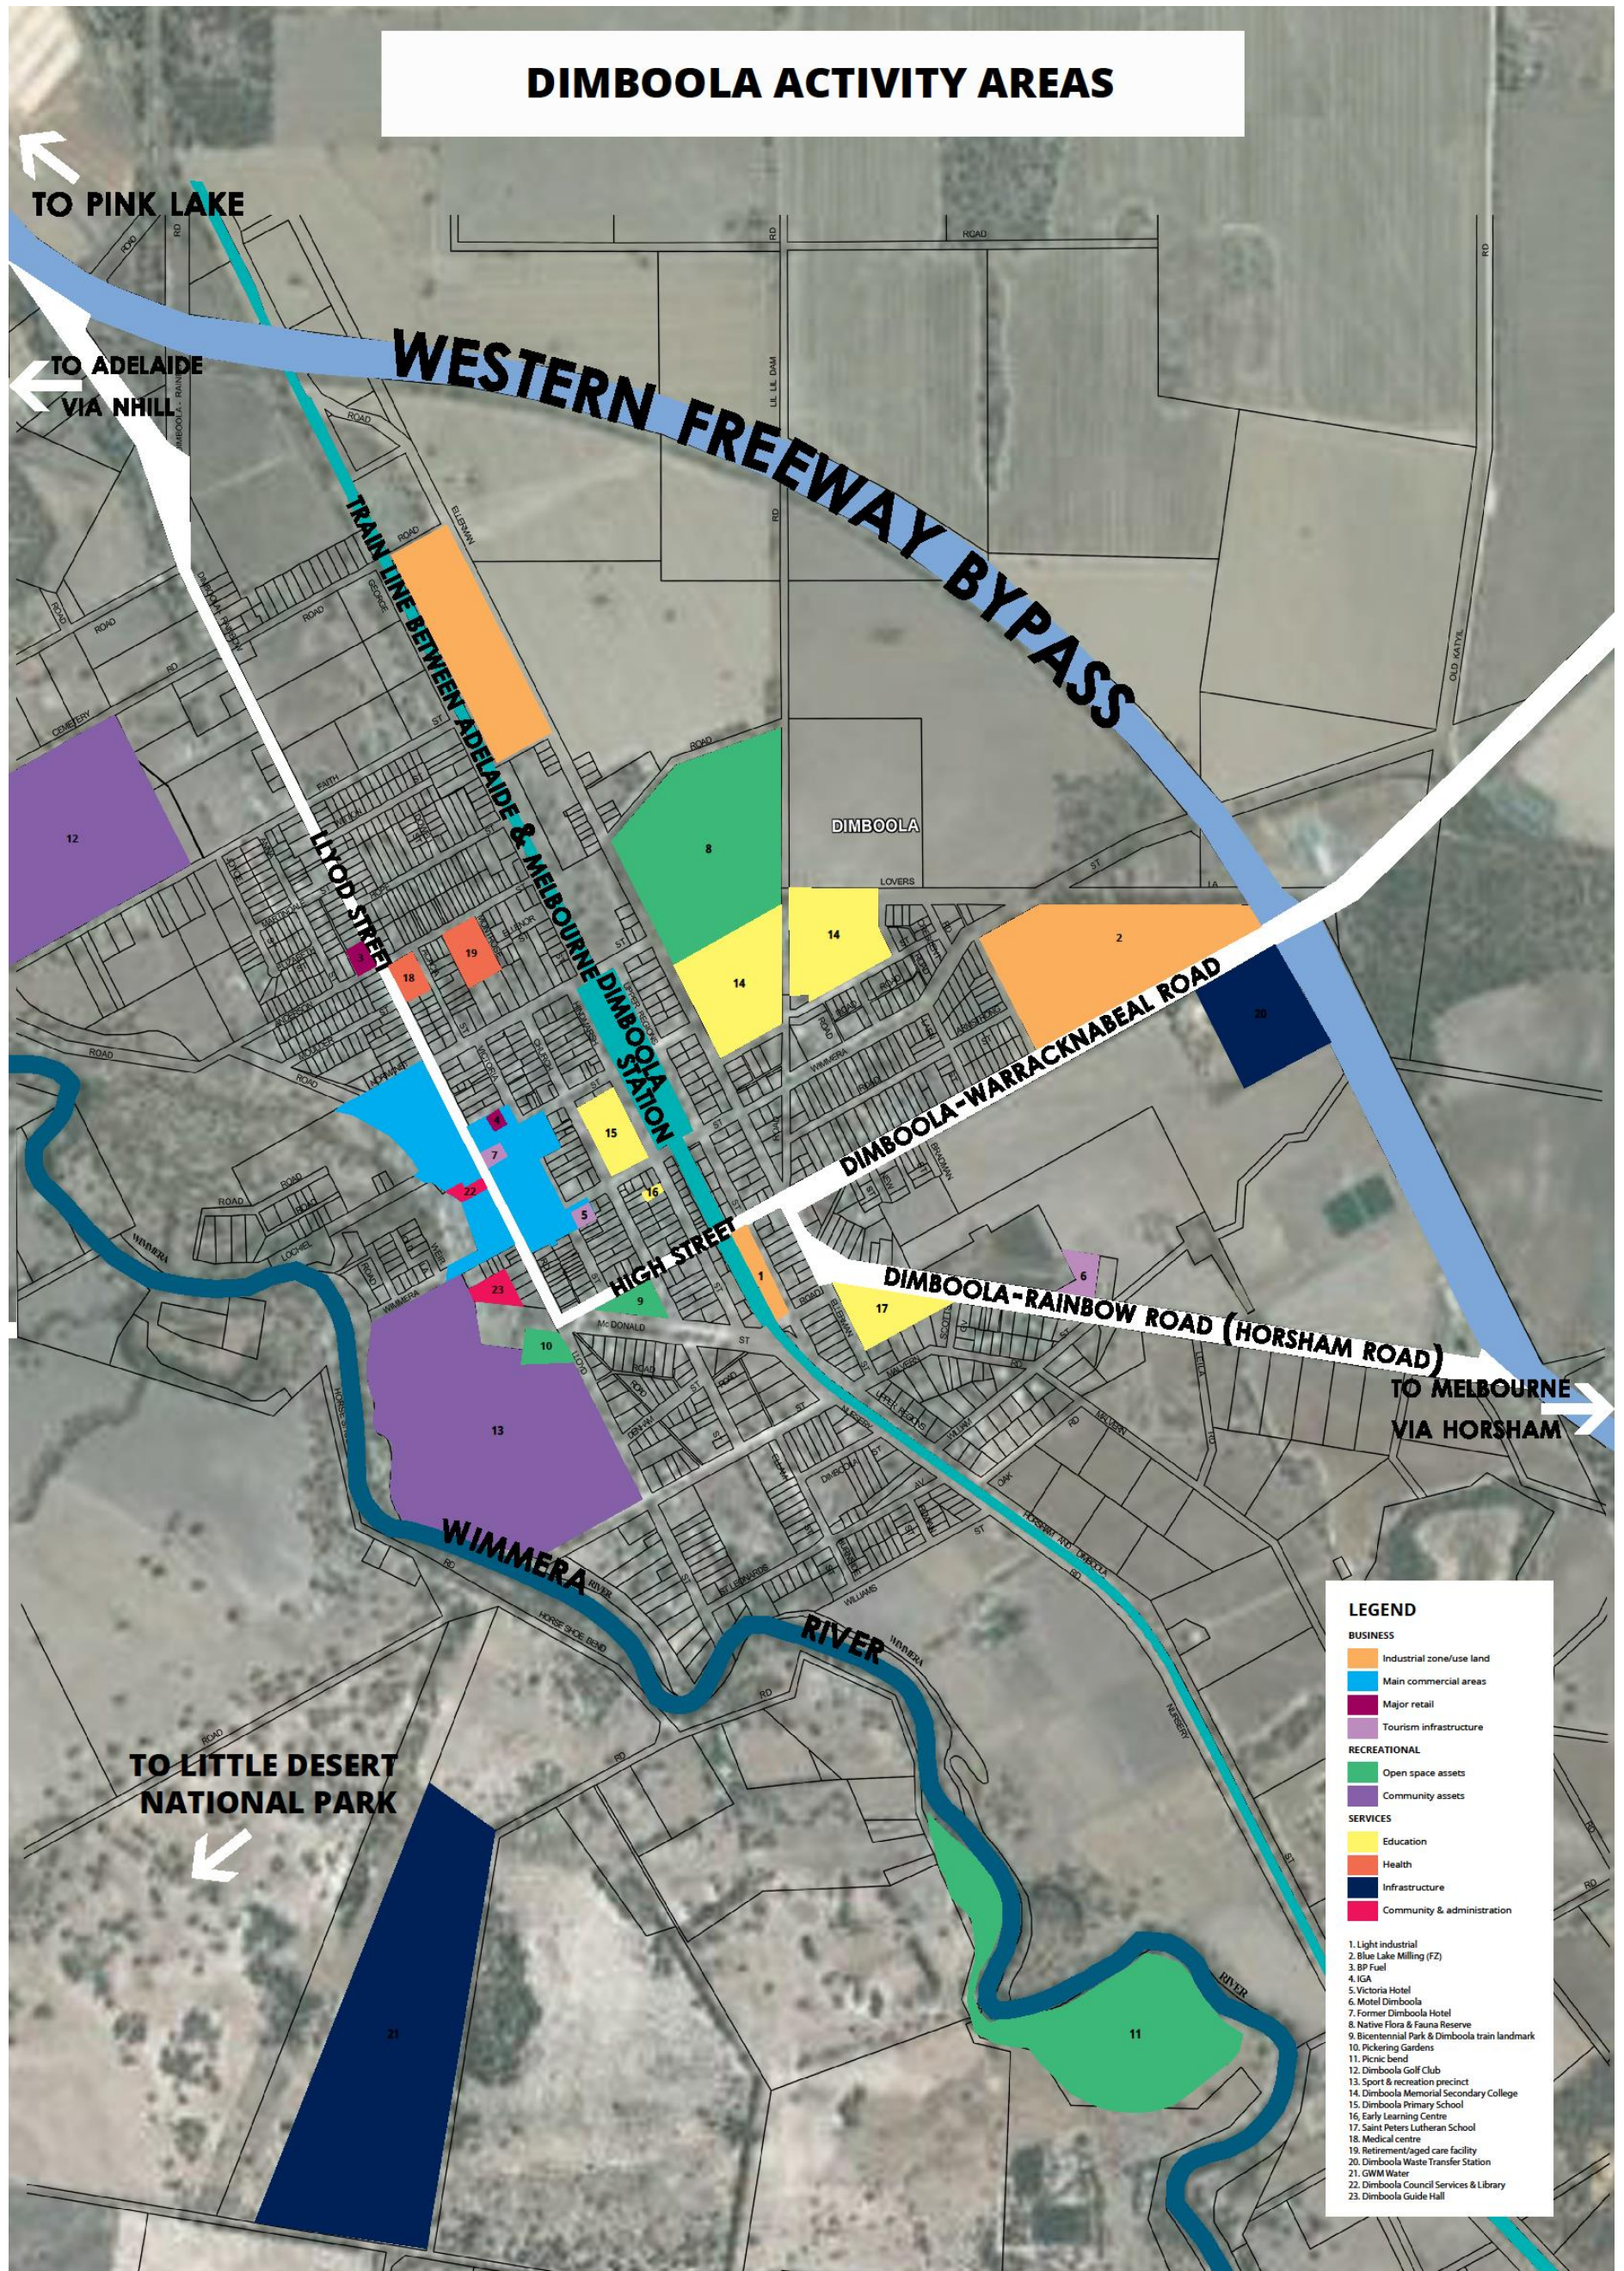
DIMBOOLA ACTIVITY AREAS

TO PINK LAKE

TO ADELAIDE VIA NHILL

WESTERN FREEWAY BYPASS

TRAIN LINE BETWEEN ADELAIDE & MELBOURNE

LLYOD STREET

DIMBOOLA STATION

DIMBOOLA

DIMBOOLA-WARRACKNABEAL ROAD

HIGH STREET

DIMBOOLA-RAINBOW ROAD (HORSHAM ROAD)

TO MELBOURNE VIA HORSHAM

WIMMERA RIVER

TO LITTLE DESERT NATIONAL PARK

1 2 3 4 5 6 7 8 9 10 11 12 13 14 14 15 16 17 18 19 20 21 22 23

LEGEND
BUSINESS
Industrial zone/use land
Main commercial areas
Major retail
Tourism infrastructure
RECREATIONAL
Open space assets
Community assets
SERVICES
Education
Health
Infrastructure
Community & administration

1. Light industrial
2. Blue Lake Milling (FZ)
3. BP Fuel
4. IGA
5. Victoria Hotel
6. Motel Dimboola
7. Former Dimboola Hotel
8. Native Flora & Fauna Reserve
9. Bicentennial Park & Dimboola train landmark
10. Pickering Gardens
11. Picnic bend
12. Dimboola Golf Club
13. Sport & recreation precinct
14. Dimboola Memorial Secondary College
15. Dimboola Primary School
16. Early Learning Centre
17. Saint Peters Lutheran School
18. Medical centre
19. Retirement/aged care facility
20. Dimboola Waste Transfer Station
21. GWM Water
22. Dimboola Council Services & Library
23. Dimboola Guide Hall